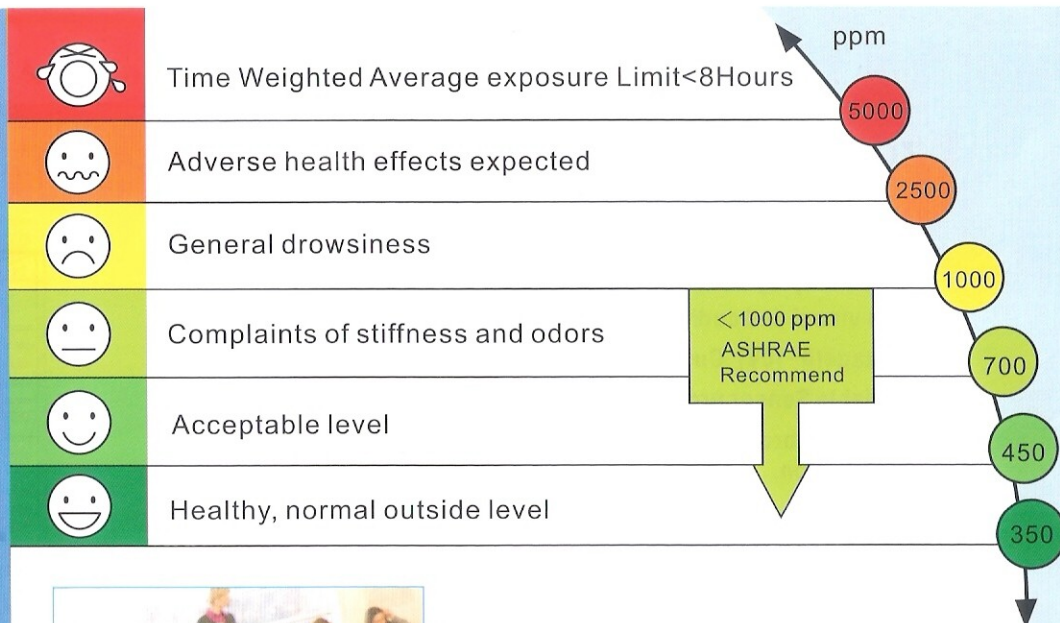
ppm

Time Weighted Average exposure Limit<8Hours

5000

Adverse health effects expected

2500

General drowsiness

1000

Complaints of stiffness and odors

< 1000 ppm
ASHRAE
Recommend

700

Acceptable level

450

Healthy, normal outside level

350